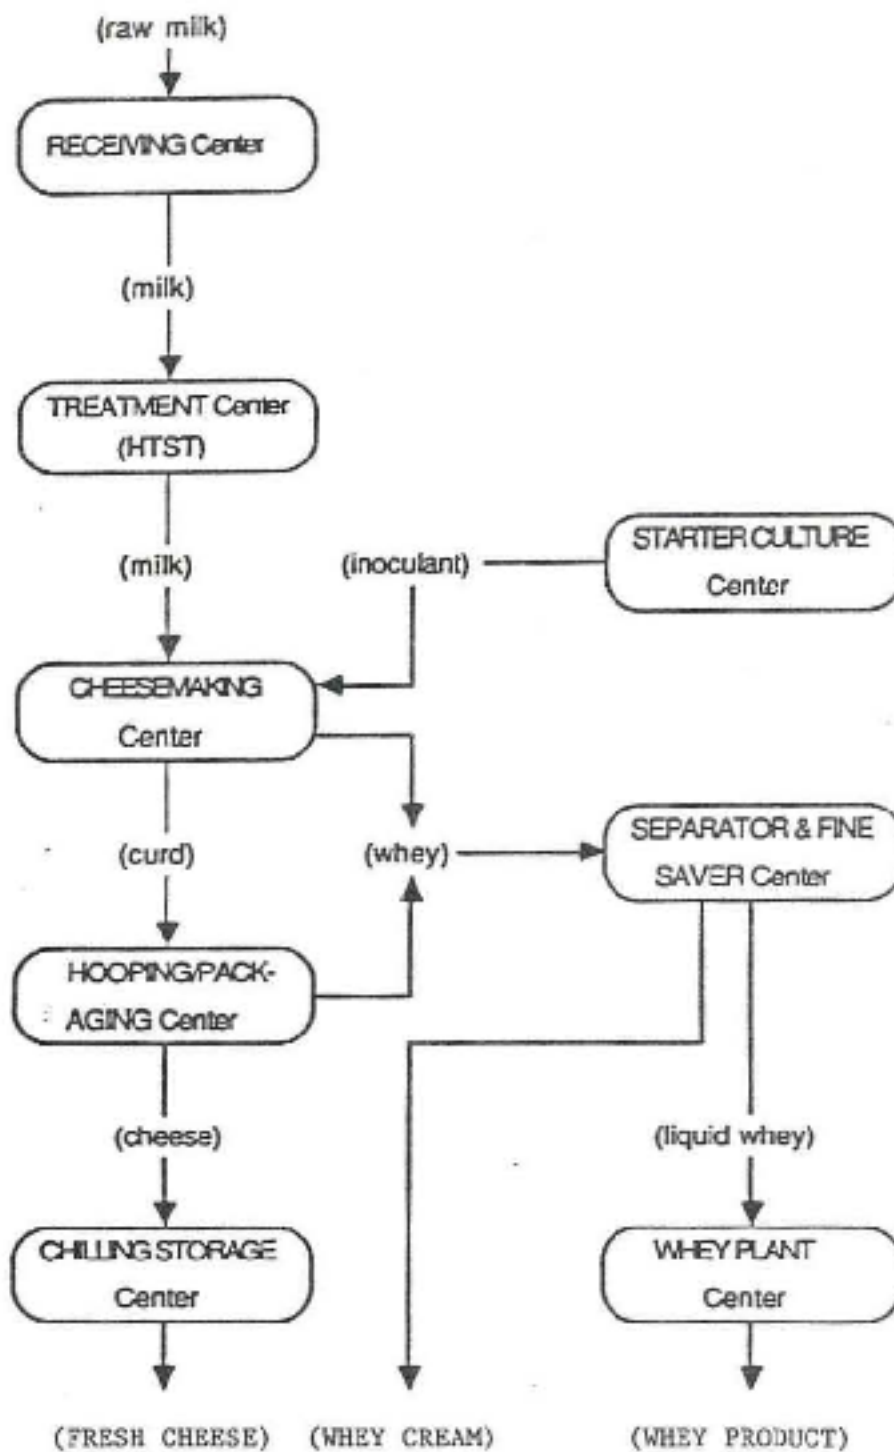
(raw milk)

RECEIVING Center

(milk)

TREATMENT Center (HTST)

(milk)

(inoculant)

STARTER CULTURE Center

CHEESEMAKING Center

(curd)

(whey)

SEPARATOR & FINE SAVER Center

HOOPING/PACKAGING Center

(cheese)

(liquid whey)

CHILLING STORAGE Center

WHEY PLANT Center

(FRESH CHEESE) (WHEY CREAM) (WHEY PRODUCT)